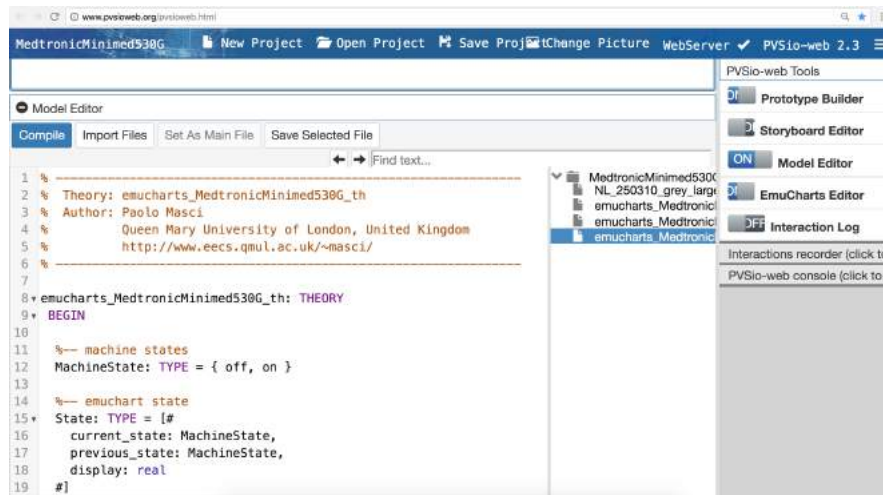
www.pvsioweb.org/pvsioweb.html

MedtronicMinimed530G New Project Open Project Save ProjeChange Picture WebServer ✔ PVSio-web 2.3

PVSio-web Tools

Prototype Builder

Storyboard Editor

ON Model Editor

EmuCharts Editor

OFF Interaction Log

Interactions recorder (click t

PVSio-web console (click to

Model Editor

Compile Import Files Set As Main File Save Selected File

Find text...

1 % ---------------------------------------------------------------
2 % Theory: emucharts_MedtronicMinimed530G_th
3 % Author: Paolo Masci
4 % Queen Mary University of London, United Kingdom
5 % http://www.eecs.qmul.ac.uk/~masci/
6 % ---------------------------------------------------------------
7
8 emucharts_MedtronicMinimed530G_th: THEORY
9 BEGIN
10
11 %-- machine states
12 MachineState: TYPE = { off, on }
13
14 %-- emuchart state
15 State: TYPE = [#
16 current_state: MachineState,
17 previous_state: MachineState,
18 display: real
19 #]

MedtronicMinimed530C
NL_250310_grey_large
emucharts_Medtronicl
emucharts_Medtronicl
emucharts_Medtronic